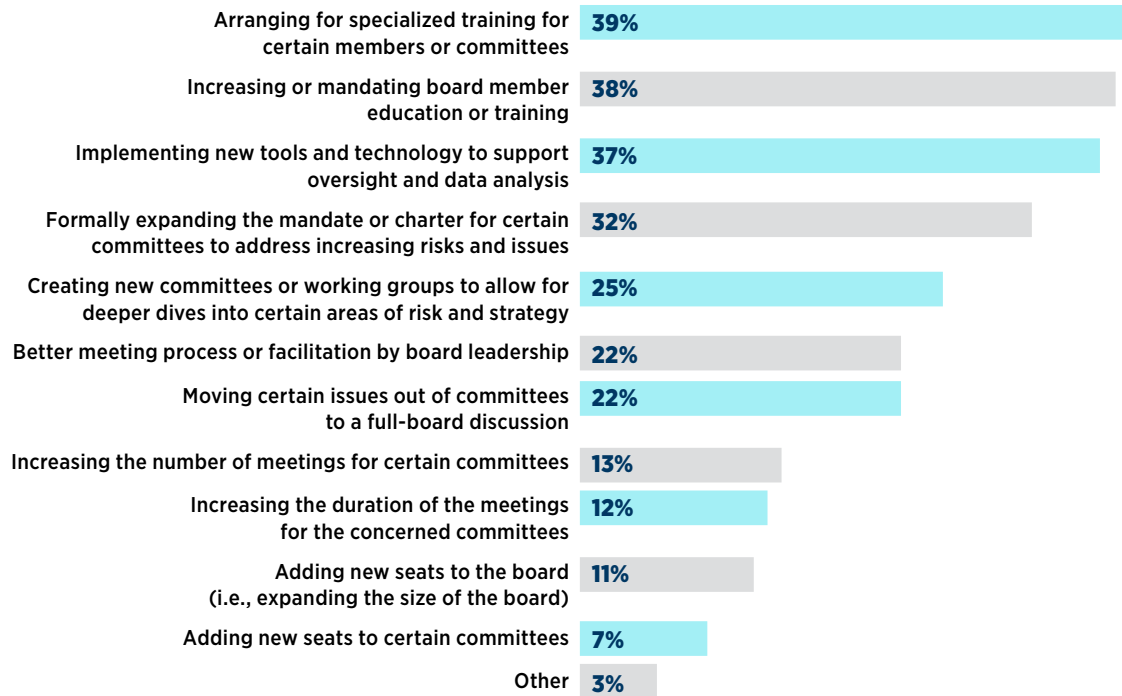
| | |
|---|---|
| Arranging for specialized training for certain members or committees | 39% |
| Increasing or mandating board member education or training | 38% |
| Implementing new tools and technology to support oversight and data analysis | 37% |
| Formally expanding the mandate or charter for certain committees to address increasing risks and issues | 32% |
| Creating new committees or working groups to allow for deeper dives into certain areas of risk and strategy | 25% |
| Better meeting process or facilitation by board leadership | 22% |
| Moving certain issues out of committees to a full-board discussion | 22% |
| Increasing the number of meetings for certain committees | 13% |
| Increasing the duration of the meetings for the concerned committees | 12% |
| Adding new seats to the board (i.e., expanding the size of the board) | 11% |
| Adding new seats to certain committees | 7% |
| Other | 3% |